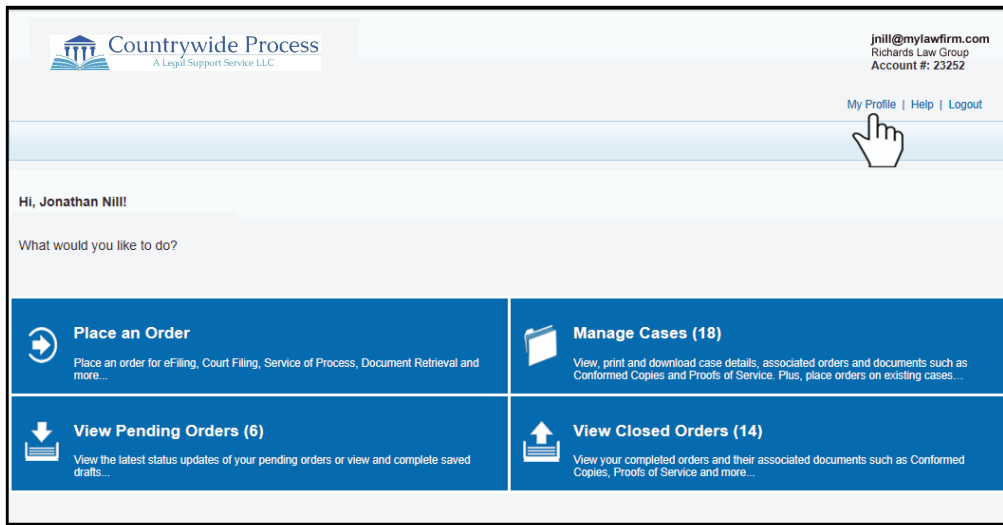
Countrywide Process
A Legal Support Service LLC

jnill@mylawfirm.com
Richards Law Group
Account #: 23252

My Profile | Help | Logout

Hi, Jonathan Nill!

What would you like to do?

Place an Order
Place an order for eFiling, Court Filing, Service of Process, Document Retrieval and more...

Manage Cases (18)
View, print and download case details, associated orders and documents such as Conformed Copies and Proofs of Service. Plus, place orders on existing cases...

View Pending Orders (6)
View the latest status updates of your pending orders or view and complete saved drafts...

View Closed Orders (14)
View your completed orders and their associated documents such as Conformed Copies, Proofs of Service and more...